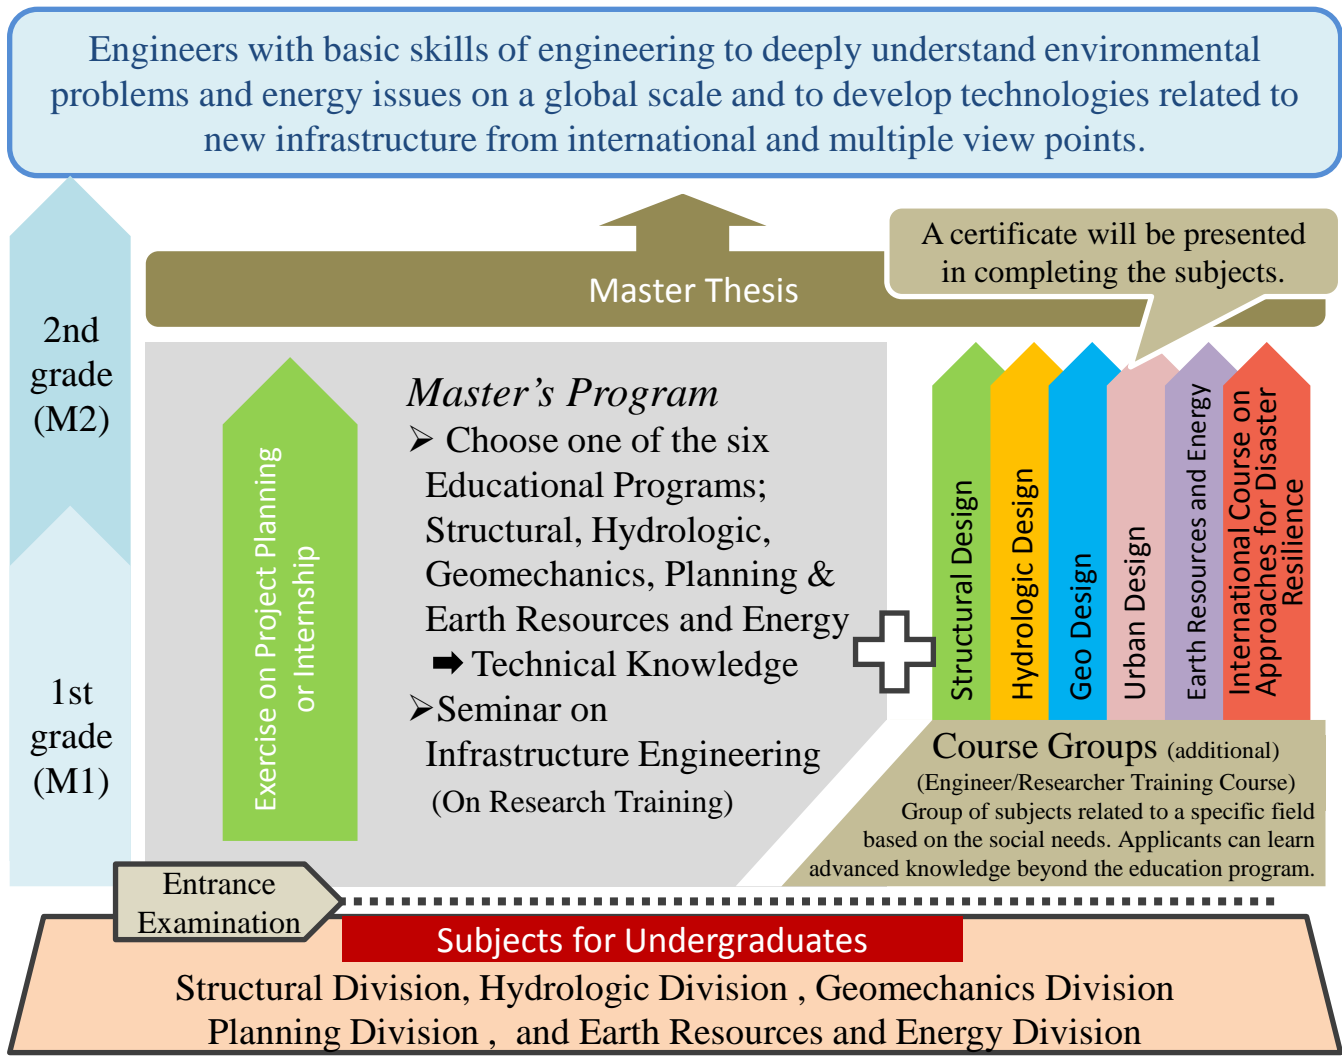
Engineers with basic skills of engineering to deeply understand environmental problems and energy issues on a global scale and to develop technologies related to new infrastructure from international and multiple view points.

2nd grade (M2)

1st grade (M1)

Master Thesis

A certificate will be presented in completing the subjects.

Exercise on Project Planning or Internship

Master’s Program
➢ Choose one of the six Educational Programs; Structural, Hydrologic, Geomechanics, Planning & Earth Resources and Energy
➡ Technical Knowledge
➢Seminar on Infrastructure Engineering (On Research Training)

Structural Design
Hydrologic Design
Geo Design
Urban Design
Earth Resources and Energy
International Course on Approaches for Disaster Resilience

Course Groups (additional)
(Engineer/Researcher Training Course)
Group of subjects related to a specific field based on the social needs. Applicants can learn advanced knowledge beyond the education program.

Entrance Examination

Subjects for Undergraduates
Structural Division, Hydrologic Division , Geomechanics Division
Planning Division , and Earth Resources and Energy Division